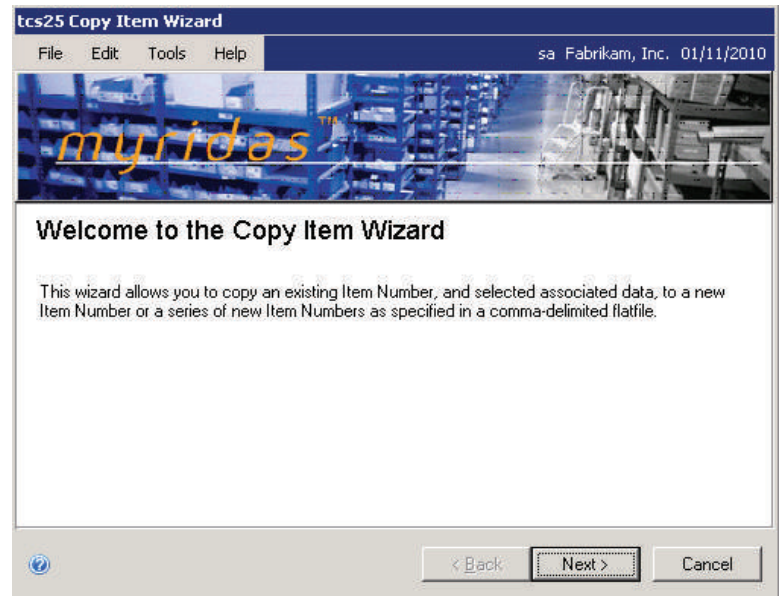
tcs25 Copy Item Wizard

File Edit Tools Help

sa Fabrikam, Inc. 01/11/2010

myridas™

Welcome to the Copy Item Wizard

This wizard allows you to copy an existing Item Number, and selected associated data, to a new Item Number or a series of new Item Numbers as specified in a comma-delimited flatfile.

< Back Next > Cancel